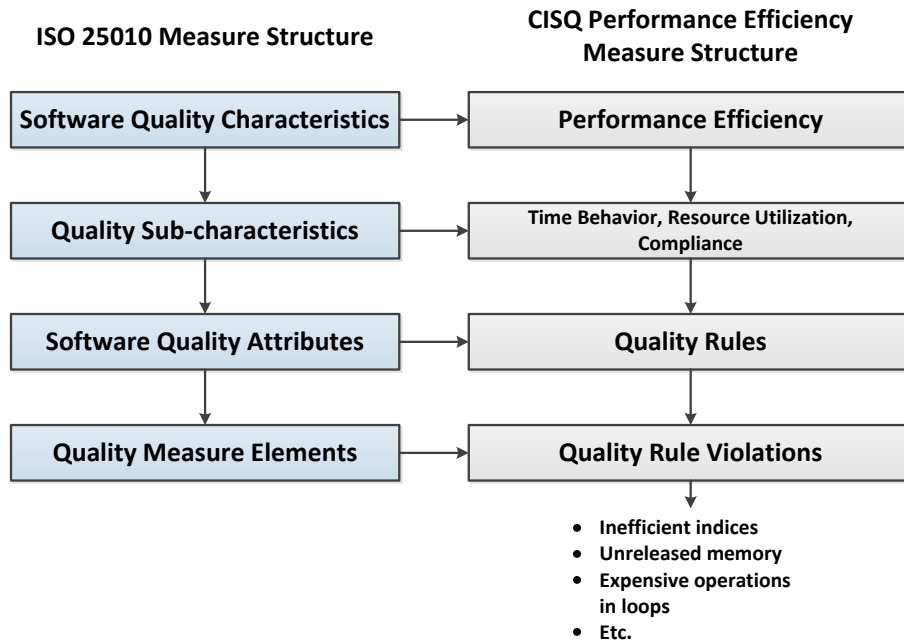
ISO 25010 Measure Structure

CISQ Performance Efficiency Measure Structure

Software Quality Characteristics

Performance Efficiency

Quality Sub-characteristics

Time Behavior, Resource Utilization, Compliance

Software Quality Attributes

Quality Rules

Quality Measure Elements

Quality Rule Violations

- Inefficient indices
- Unreleased memory
- Expensive operations in loops
- Etc.